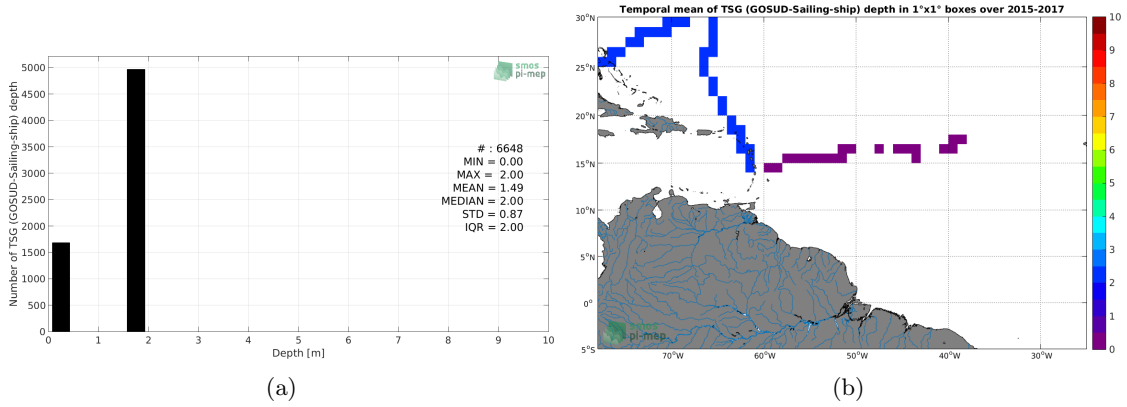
Number of TSG (GOSUD-Sailing-ship) depth

5000
4500
4000
3500
3000
2500
2000
1500
1000
500
0

0 1 2 3 4 5 6 7 8 9 10

Depth [m]

smos pi-mep

# : 6648
MIN = 0.00
MAX = 2.00
MEAN = 1.49
MEDIAN = 2.00
STD = 0.87
IQR = 2.00

(a)

Temporal mean of TSG (GOSUD-Sailing-ship) depth in 1°x1° boxes over 2015-2017

30°N
25°N
20°N
15°N
10°N
5°N
0°
5°S

70°W 60°W 50°W 40°W 30°W

smos pi-mep

10
9
8
7
6
5
4
3
2
1
0

(b)